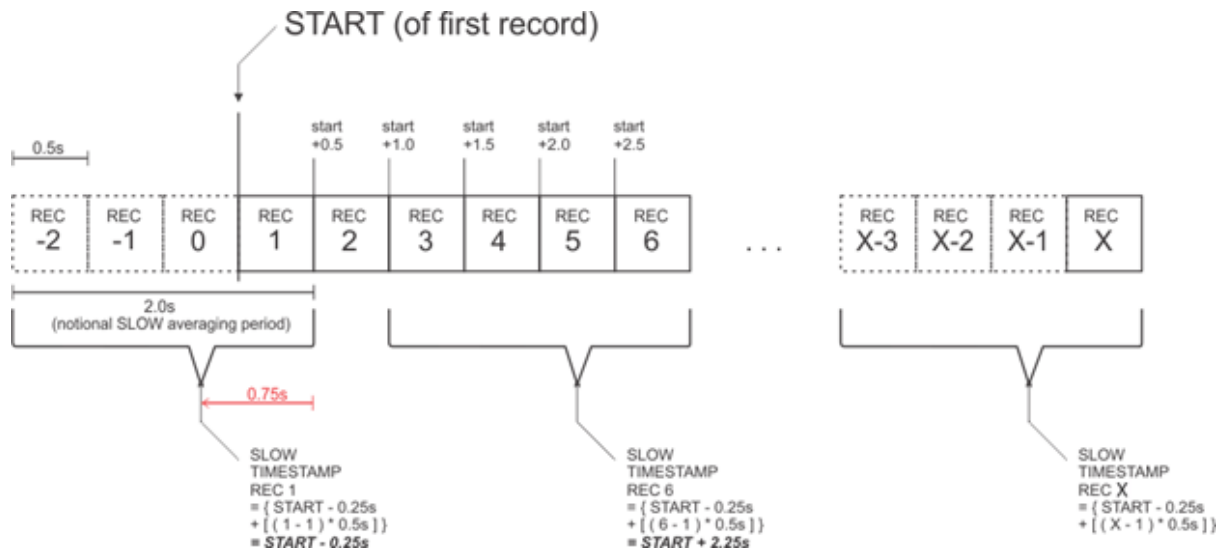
START (of first record)

0.5s

start +0.5
start +1.0
start +1.5
start +2.0
start +2.5

REC -2
REC -1
REC 0
REC 1
REC 2
REC 3
REC 4
REC 5
REC 6
. . .
REC X-3
REC X-2
REC X-1
REC X

2.0s
(notional SLOW averaging period)

0.75s

SLOW TIMESTAMP REC 1
= { START - 0.25s
+ [ ( 1 - 1 ) * 0.5s ] }
= ***START - 0.25s***

SLOW TIMESTAMP REC 6
= { START - 0.25s
+ [ ( 6 - 1 ) * 0.5s ] }
= ***START + 2.25s***

SLOW TIMESTAMP REC X
= { START - 0.25s
+ [ ( X - 1 ) * 0.5s ] }